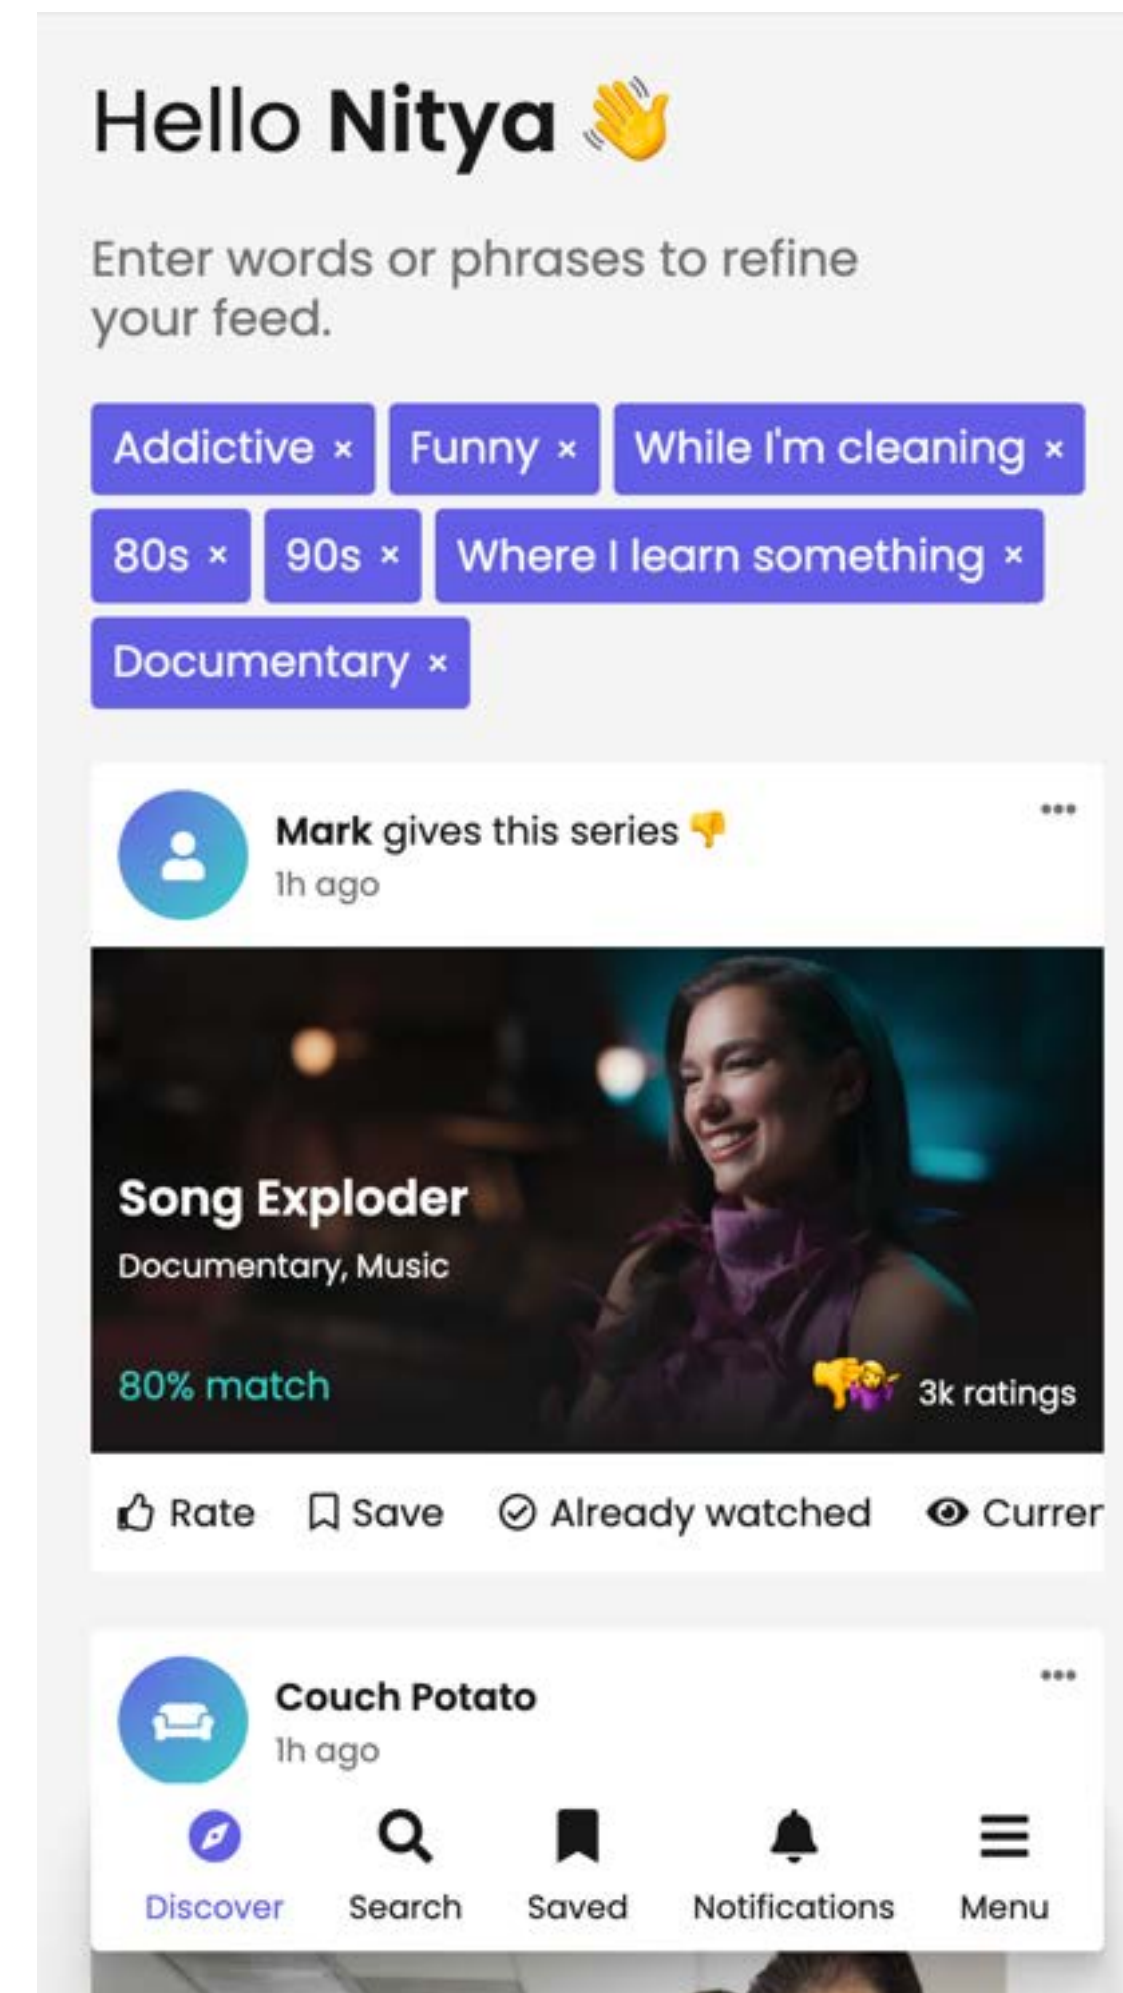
Hello **Nitya** 👋

Enter words or phrases to refine your feed.

Addictive × Funny × While I'm cleaning × 80s × 90s × Where I learn something × Documentary ×

**Mark** gives this series 👎
1h ago

Song Exploder
Documentary, Music
80% match
3k ratings

Rate Save Already watched Curren

Couch Potato
1h ago

Discover Search Saved Notifications Menu